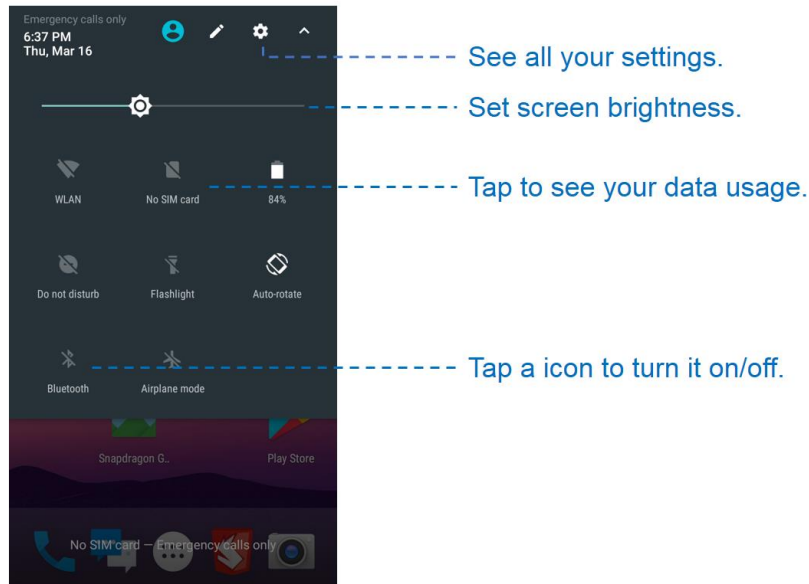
Emergency calls only
6:37 PM
Thu, Mar 16

See all your settings.

Set screen brightness.

WLAN

No SIM card

84%

Tap to see your data usage.

Do not disturb

Flashlight

Auto-rotate

Bluetooth

Airplane mode

Tap a icon to turn it on/off.

Snapdragon G..

Play Store

No SIM card — Emergency calls only